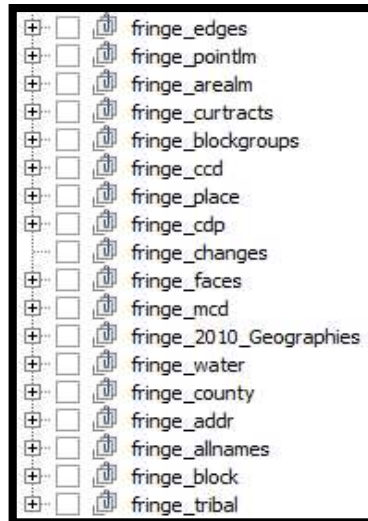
fringe_edges
fringe_pointlm
fringe_arealm
fringe_curtracts
fringe_blockgroups
fringe_ccd
fringe_place
fringe_cdp
fringe_changes
fringe_faces
fringe_mcd
fringe_2010_Geographies
fringe_water
fringe_county
fringe_addr
fringe_allnames
fringe_block
fringe_tribal